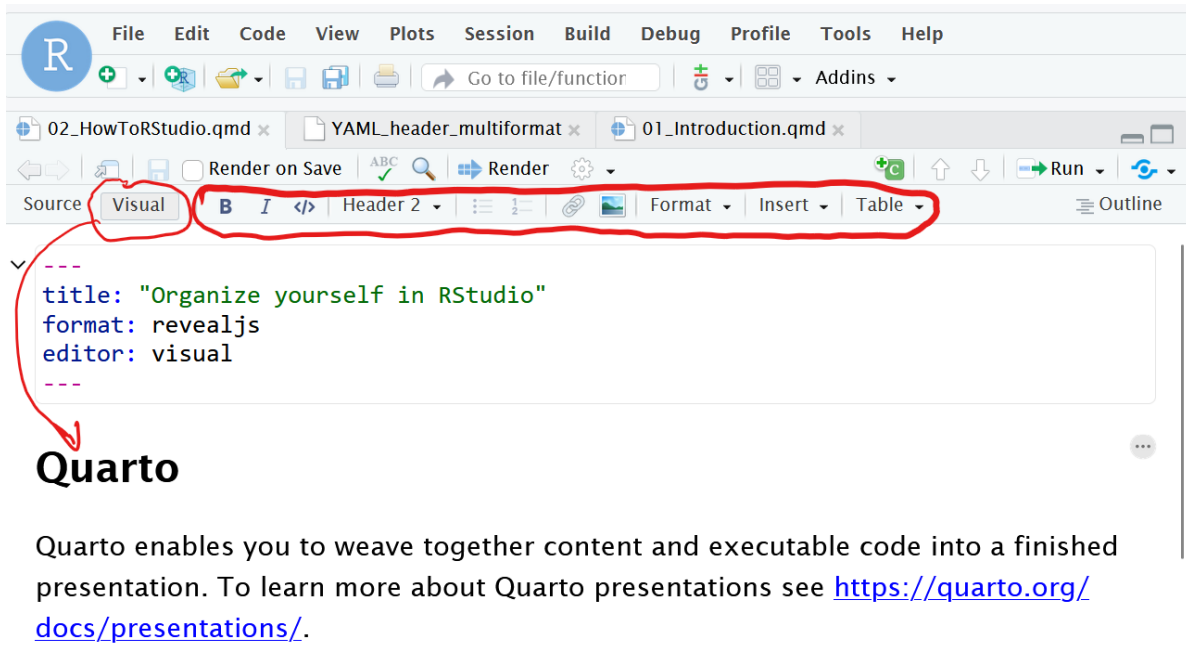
R File Edit Code View Plots Session Build Debug Profile Tools Help

Go to file/function Addins

02_HowToRStudio.qmd × YAML_header_multiformat × 01_Introduction.qmd ×

Render on Save Render Run

Source Visual B I </> Header 2 Format Insert Table Outline

---
title: "Organize yourself in RStudio"
format: revealjs
editor: visual
---

Quarto

Quarto enables you to weave together content and executable code into a finished presentation. To learn more about Quarto presentations see https://quarto.org/docs/presentations/.